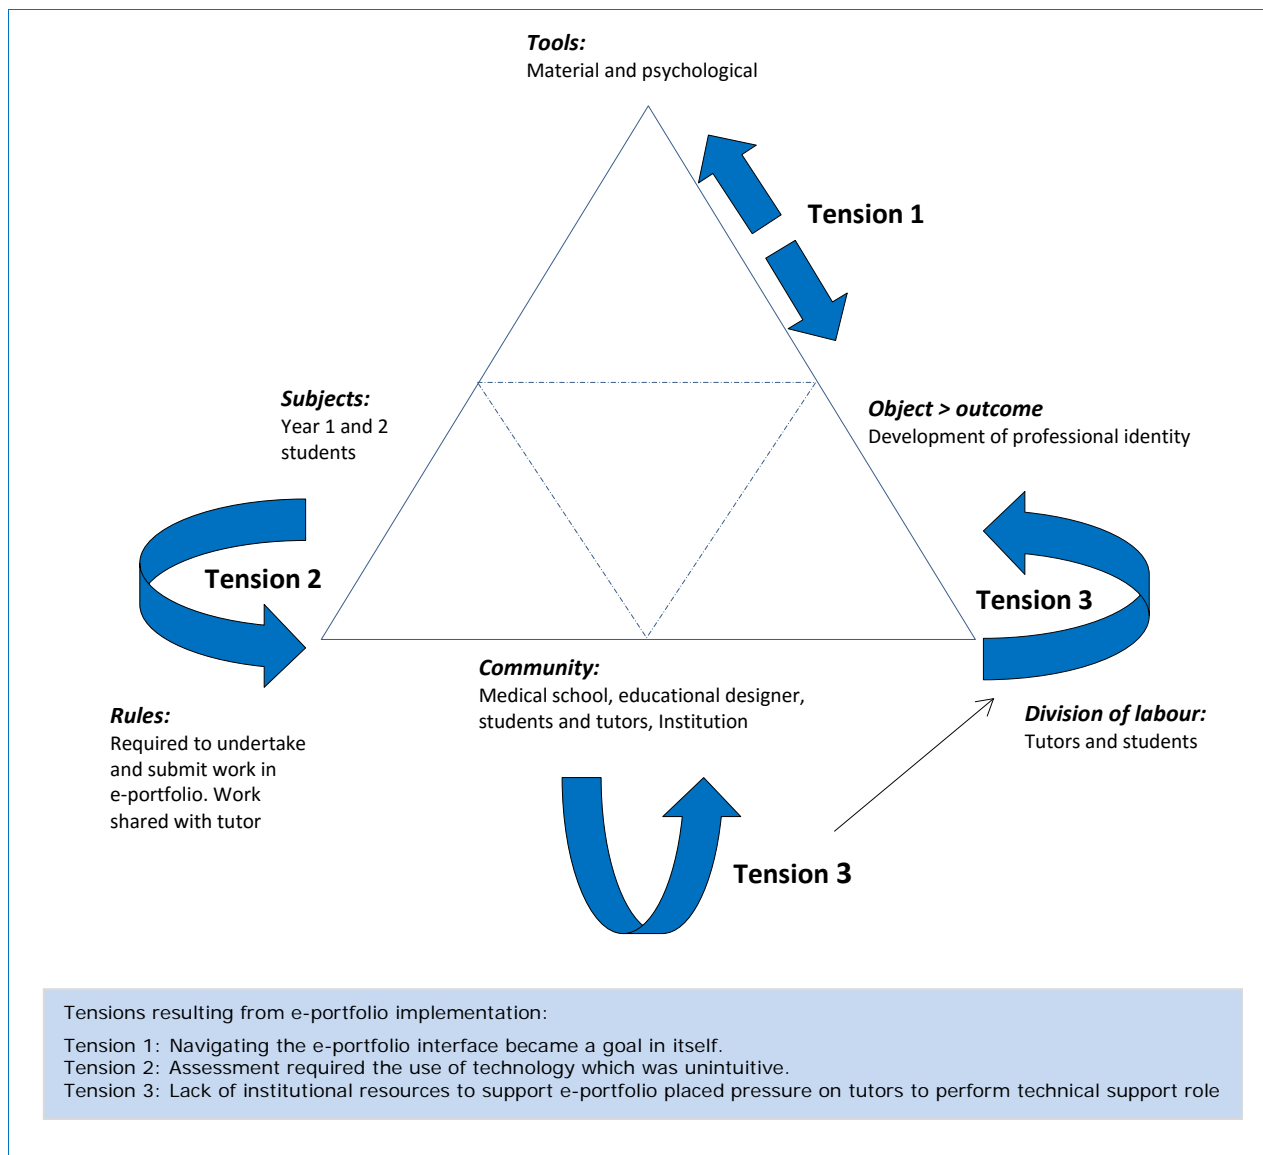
Tools:
Material and psychological

Tension 1

Subjects:
Year 1 and 2 students

Object > outcome
Development of professional identity

Tension 2

Tension 3

Rules:
Required to undertake and submit work in e-portfolio. Work shared with tutor

Community:
Medical school, educational designer, students and tutors, Institution

Division of labour:
Tutors and students

Tension 3

Tensions resulting from e-portfolio implementation:

Tension 1: Navigating the e-portfolio interface became a goal in itself.
Tension 2: Assessment required the use of technology which was unintuitive.
Tension 3: Lack of institutional resources to support e-portfolio placed pressure on tutors to perform technical support role